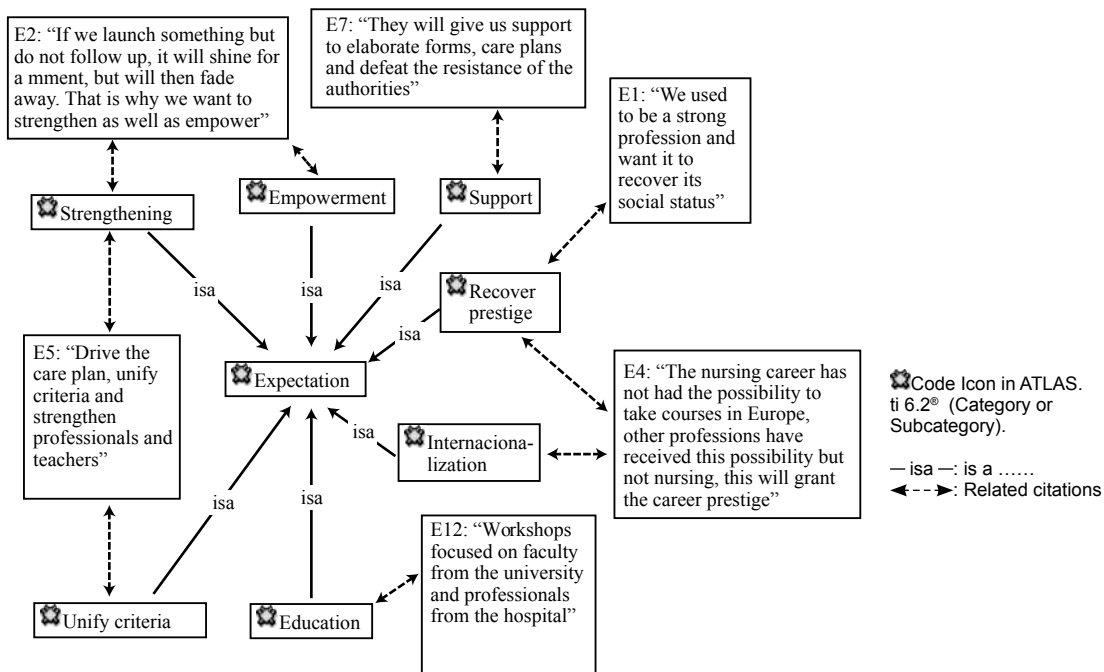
E2: "If we launch something but do not follow up, it will shine for a mment, but will then fade away. That is why we want to strengthen as well as empower"

E7: "They will give us support to elaborate forms, care plans and defeat the resistance of the authorities"

E1: "We used to be a strong profession and want it to recover its social status"

Strengthening

Empowerment

Support

isa

isa

isa

Recover prestige

isa

E5: "Drive the care plan, unify criteria and strengthen professionals and teachers"

Expectation

E4: "The nursing career has not had the possibility to take courses in Europe, other professions have received this possibility but not nursing, this will grant the career prestige"

Code Icon in ATLAS. ti 6.2® (Category or Subcategory).

isa

Internacionalization

isa

isa

— isa —: is a ……
◄- - -►: Related citations

E12: "Workshops focused on faculty from the university and professionals from the hospital"

Unify criteria

Education